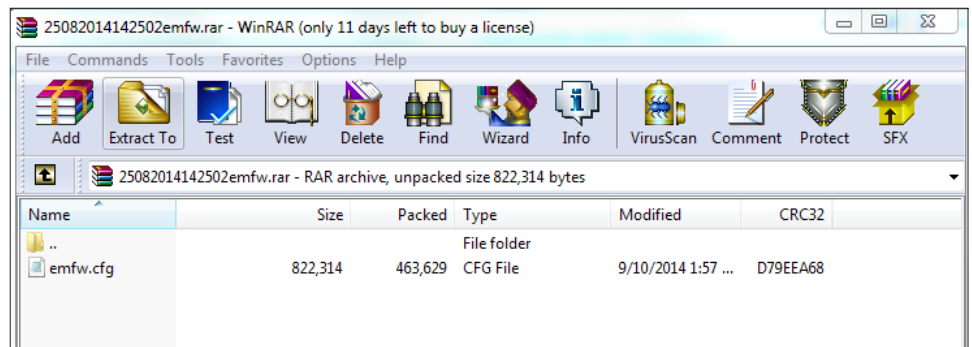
25082014142502emfw.rar - WinRAR (only 11 days left to buy a license)

File Commands Tools Favorites Options Help

Add Extract To Test View Delete Find Wizard Info VirusScan Comment Protect SFX

25082014142502emfw.rar - RAR archive, unpacked size 822,314 bytes

| Name | Size | Packed | Type | Modified | CRC32 |
|---|---|---|---|---|---|
| .. | | | File folder | | |
| emfw.cfg | 822,314 | 463,629 | CFG File | 9/10/2014 1:57 ... | D79EEA68 |